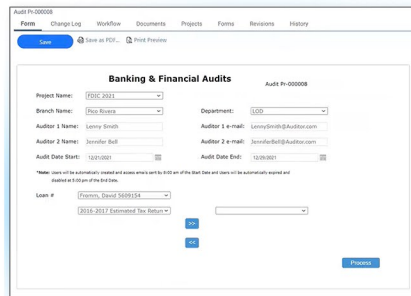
Audit Pr-000008

Form Change Log Workflow Documents Projects Forms Revisions History

Save Save as PDF... Print Preview

Banking & Financial Audits

Audit Pr-000008

Project Name: FDIC 2021

Branch Name: Pico Rivera

Department: LOD

Auditor 1 Name: Lenny Smith

Auditor 1 e-mail: LennySmith@Auditor.com

Auditor 2 Name: Jennifer Bell

Auditor 2 e-mail: JenniferBell@Auditor.com

Audit Date Start: 12/01/2021

Audit Date End: 12/09/2021

*Note: Users will be automatically created and access emails sent by 8:00 am of the Start Date and Users will be automatically expired and disabled at 5:00 pm of the End Date.

Loan # Fremm, David 5609154

2016-2017 Estimated Tax Return

>>

<<

Process